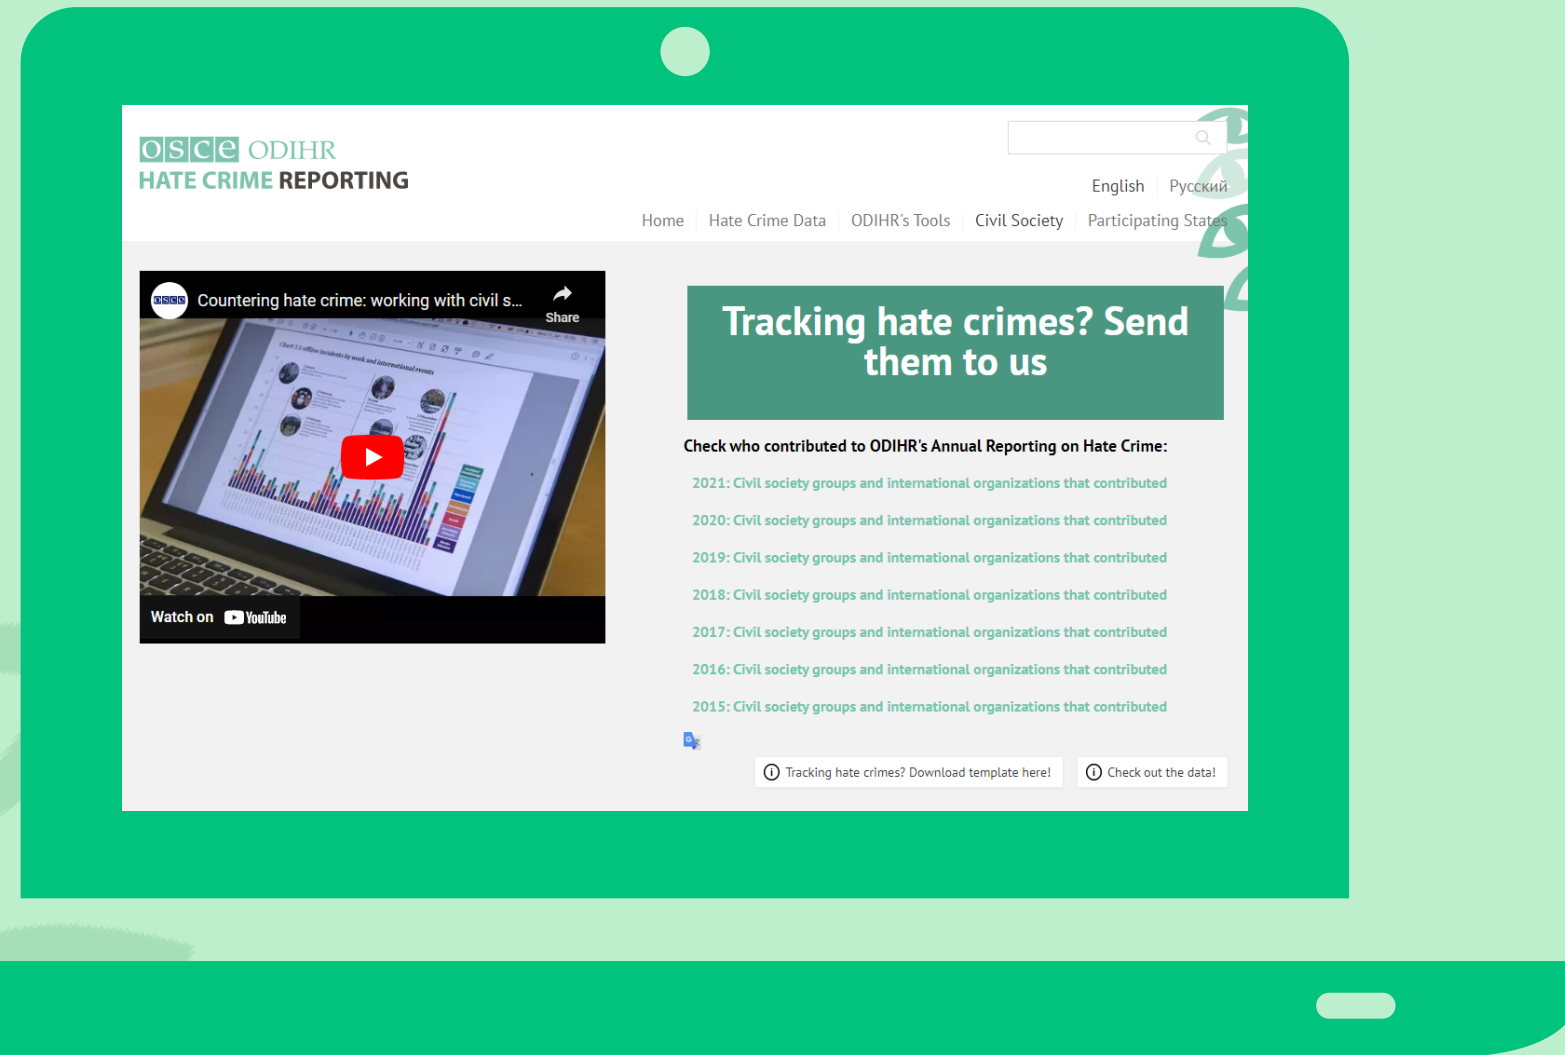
OSCE ODIHR
HATE CRIME REPORTING

English | Русский

Home | Hate Crime Data | ODIHR's Tools | Civil Society | Participating States

OSCE Countering hate crime: working with civil s...
Share

Watch on YouTube

Tracking hate crimes? Send them to us

Check who contributed to ODIHR's Annual Reporting on Hate Crime:

2021: Civil society groups and international organizations that contributed

2020: Civil society groups and international organizations that contributed

2019: Civil society groups and international organizations that contributed

2018: Civil society groups and international organizations that contributed

2017: Civil society groups and international organizations that contributed

2016: Civil society groups and international organizations that contributed

2015: Civil society groups and international organizations that contributed

Tracking hate crimes? Download template here!

Check out the data!